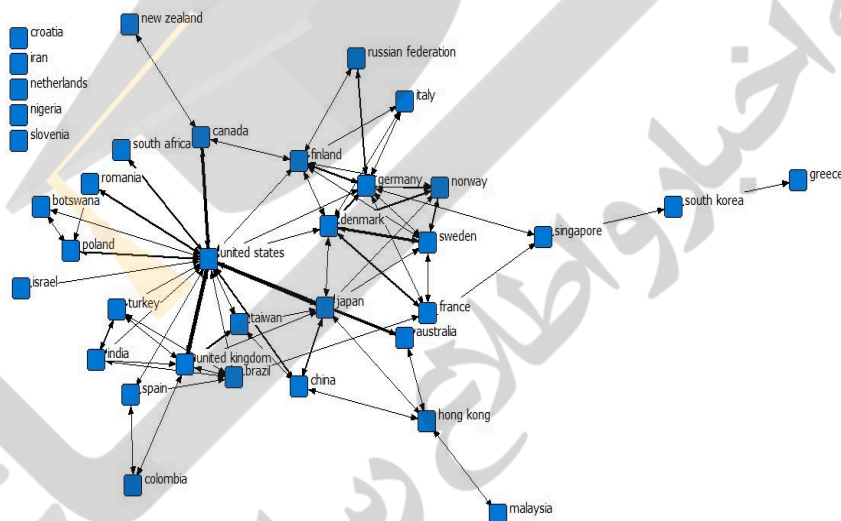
croatia
iran
netherlands
nigeria
slovenia
new zealand
russian federation
italy
canada
south africa
finland
germany
norway
romania
botswana
denmark
sweden
singapore
south korea
greece
poland
united states
israel
japan
france
turkey
taiwan
australia
india
united kingdom
brazil
spain
china
hong kong
colombia
malaysia